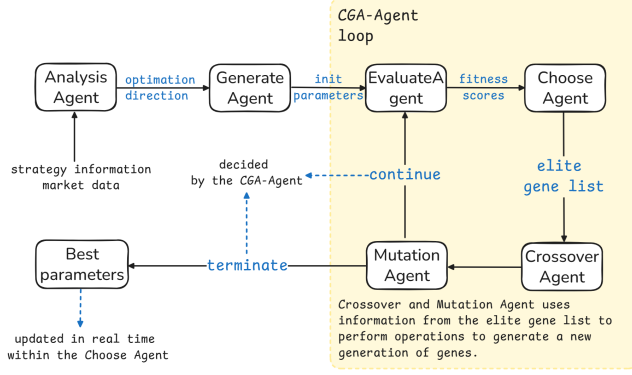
CGA-Agent loop

Analysis Agent

optimation direction

Generate Agent

init parameters

EvaluateA gent

fitness scores

Choose Agent

strategy information market data

decided by the CGA-Agent

continue

elite gene list

Best parameters

terminate

Mutation Agent

Crossover Agent

Crossover and Mutation Agent uses information from the elite gene list to perform operations to generate a new generation of genes.

updated in real time within the Choose Agent